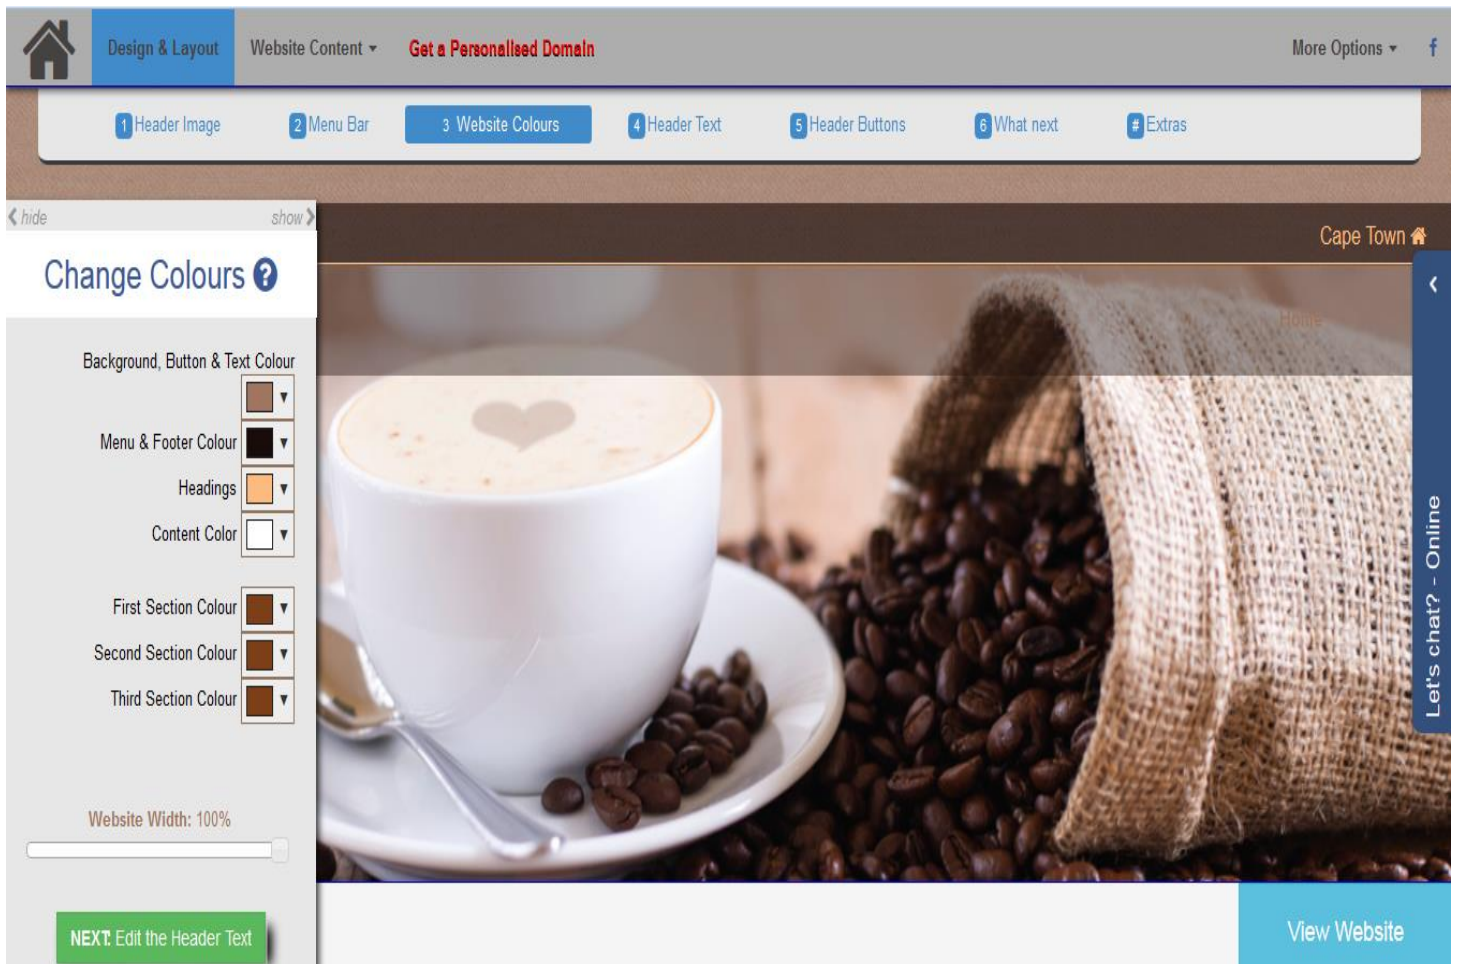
Design & Layout Website Content ▾ Get a Personalised Domain More Options ▾ f

1 Header Image 2 Menu Bar 3 Website Colours 4 Header Text 5 Header Buttons 6 What next # Extras

hide show

Change Colours ?

Background, Button & Text Colour

Menu & Footer Colour

Headings

Content Color

First Section Colour

Second Section Colour

Third Section Colour

Website Width: 100%

NEXT: Edit the Header Text

Cape Town

Home

Let's chat? - Online

View Website